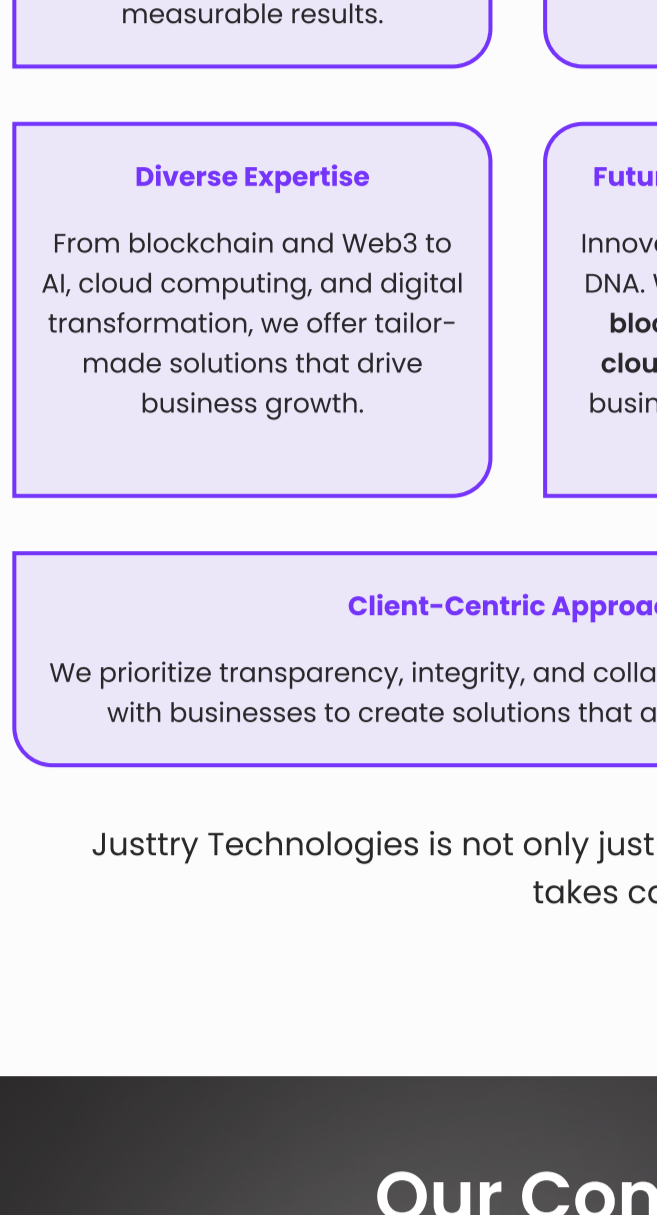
measurable results.

Diverse Expertise

From blockchain and Web3 to AI, cloud computing, and digital transformation, we offer tailor-made solutions that drive business growth.

Futu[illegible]

Innov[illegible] DNA. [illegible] bloc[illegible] clou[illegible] busin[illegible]

Client-Centric Approa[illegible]

We prioritize transparency, integrity, and colla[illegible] with businesses to create solutions that a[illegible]

Justtry Technologies is not only just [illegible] takes c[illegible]

Our Con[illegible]